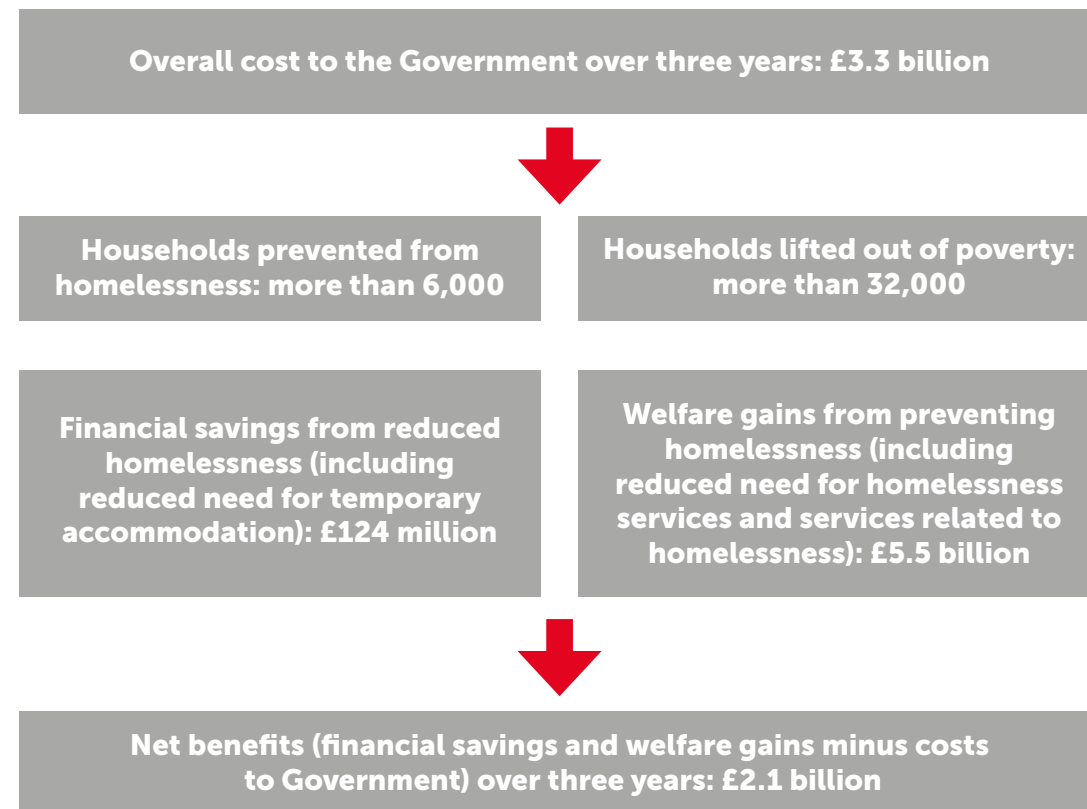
Overall cost to the Government over three years: £3.3 billion

Households prevented from homelessness: more than 6,000

Households lifted out of poverty: more than 32,000

Financial savings from reduced homelessness (including reduced need for temporary accommodation): £124 million

Welfare gains from preventing homelessness (including reduced need for homelessness services and services related to homelessness): £5.5 billion

Net benefits (financial savings and welfare gains minus costs to Government) over three years: £2.1 billion